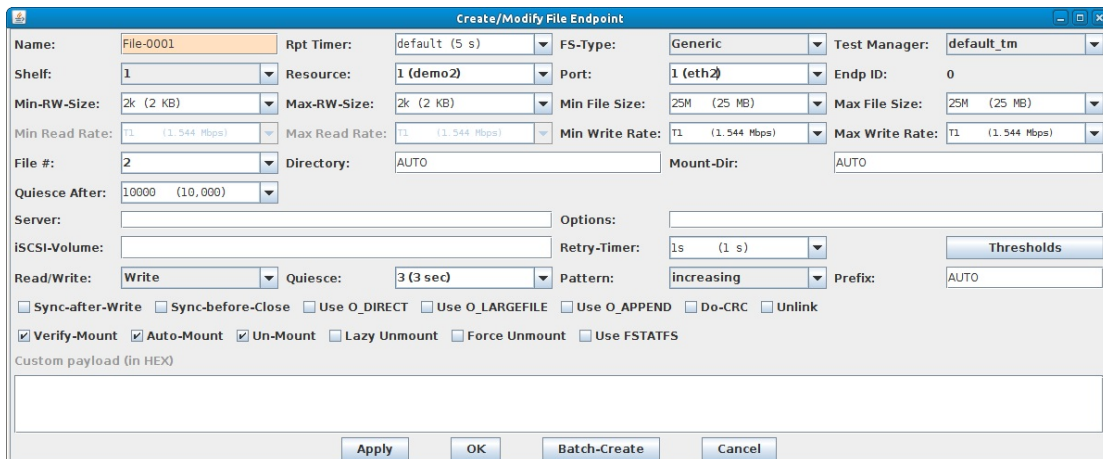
Create/Modify File Endpoint

Name: File-0001
Rpt Timer: default (5 s)
FS-Type: Generic
Test Manager: default_tm

Shelf: 1
Resource: 1 (demo2)
Port: 1 (eth2)
Endp ID: 0

Min-RW-Size: 2k (2 KB)
Max-RW-Size: 2k (2 KB)
Min File Size: 25M (25 MB)
Max File Size: 25M (25 MB)

Min Read Rate: T1 (1.544 Mbps)
Max Read Rate: T1 (1.544 Mbps)
Min Write Rate: T1 (1.544 Mbps)
Max Write Rate: T1 (1.544 Mbps)

File #: 2
Directory: AUTO
Mount-Dir: AUTO

Quiesce After: 10000 (10,000)

Server:
Options:

iSCSI-Volume:
Retry-Timer: 1s (1 s)
Thresholds

Read/Write: Write
Quiesce: 3 (3 sec)
Pattern: increasing
Prefix: AUTO

Sync-after-Write Sync-before-Close Use O_DIRECT Use O_LARGEFILE Use O_APPEND Do-CRC Unlink

Verify-Mount Auto-Mount Un-Mount Lazy Unmount Force Unmount Use FSTATFS

Custom payload (in HEX)

Apply OK Batch-Create Cancel